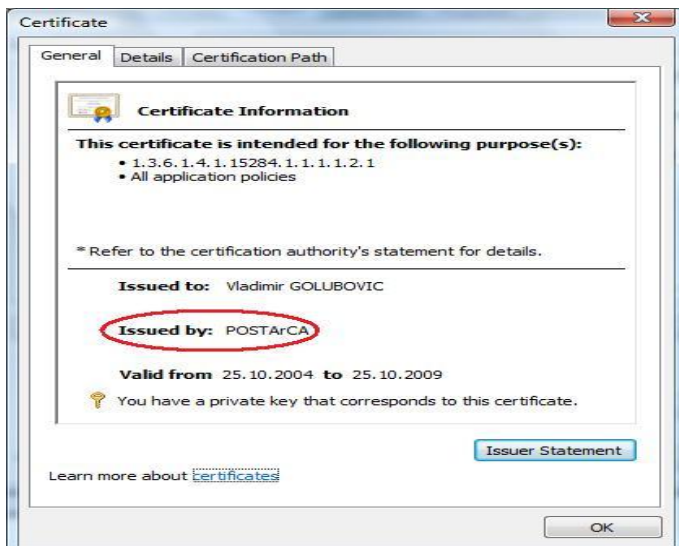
Certificate

General | Details | Certification Path

Certificate Information

This certificate is intended for the following purpose(s):

• 1.3.6.1.4.1.15284.1.1.1.1.2.1
• All application policies

* Refer to the certification authority's statement for details.

Issued to: Vladimir GOLUBOVIC

Issued by: POSTArCA

Valid from 25.10.2004 to 25.10.2009

You have a private key that corresponds to this certificate.

Issuer Statement

Learn more about certificates

OK